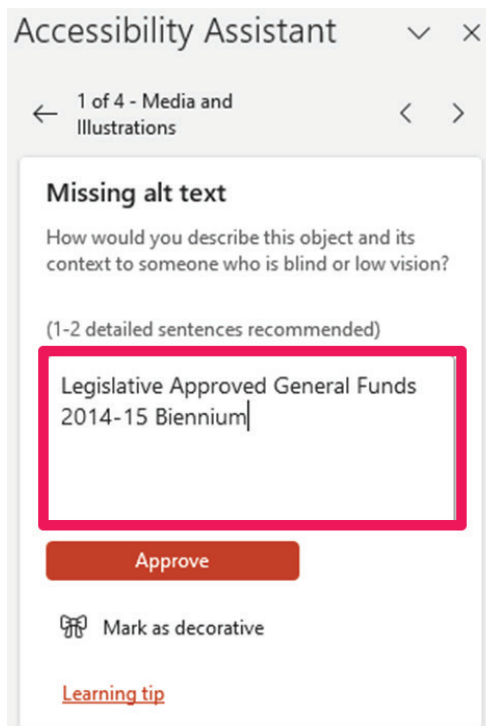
Accessibility Assistant

1 of 4 - Media and Illustrations

Missing alt text

How would you describe this object and its context to someone who is blind or low vision?

(1-2 detailed sentences recommended)

Legislative Approved General Funds 2014-15 Biennium

Approve

Mark as decorative

Learning tip